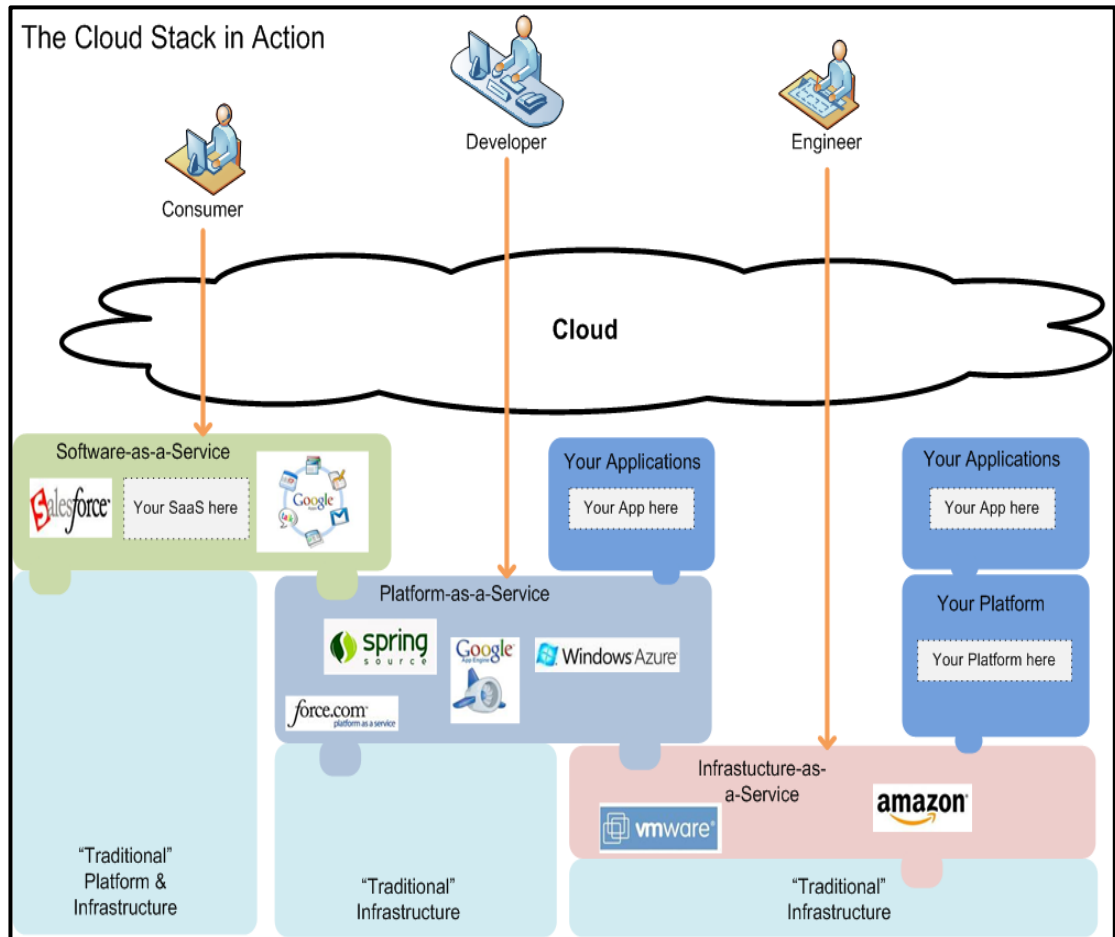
The Cloud Stack in Action

Consumer

Developer

Engineer

Cloud

Software-as-a-Service

salesforce

Your SaaS here

Google

Your Applications

Your App here

Your Applications

Your App here

Platform-as-a-Service

spring source

Google App Engine

Windows Azure

force.com platform as a service

Your Platform

Your Platform here

Infrastucture-as-a-Service

vmware

amazon

"Traditional" Platform & Infrastructure

"Traditional" Infrastructure

"Traditional" Infrastructure